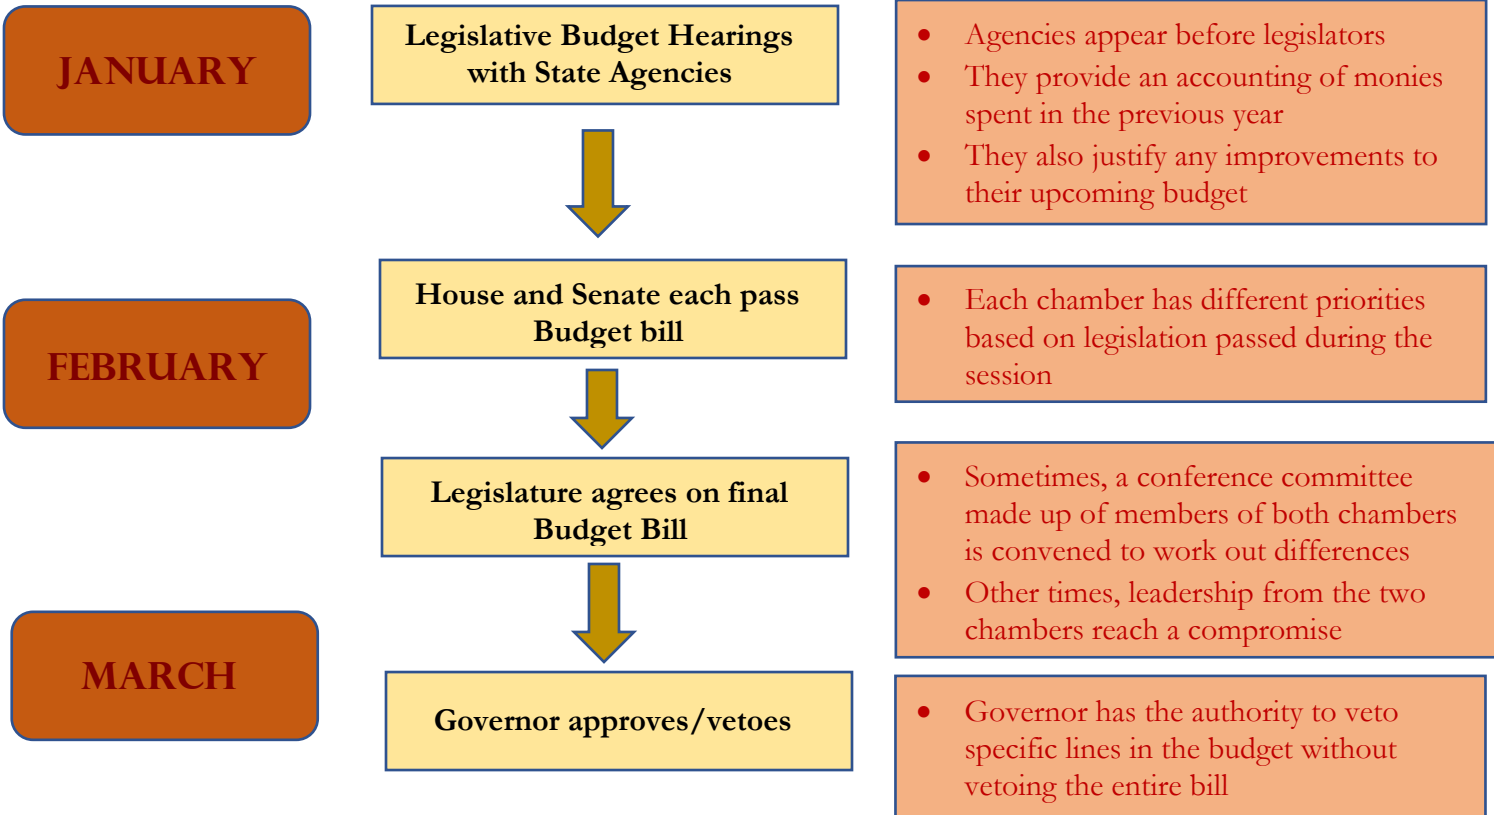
JANUARY

Legislative Budget Hearings with State Agencies

- Agencies appear before legislators
- They provide an accounting of monies spent in the previous year
- They also justify any improvements to their upcoming budget

FEBRUARY

House and Senate each pass Budget bill

- Each chamber has different priorities based on legislation passed during the session

Legislature agrees on final Budget Bill

- Sometimes, a conference committee made up of members of both chambers is convened to work out differences
- Other times, leadership from the two chambers reach a compromise

MARCH

Governor approves/vetoes

- Governor has the authority to veto specific lines in the budget without vetoing the entire bill